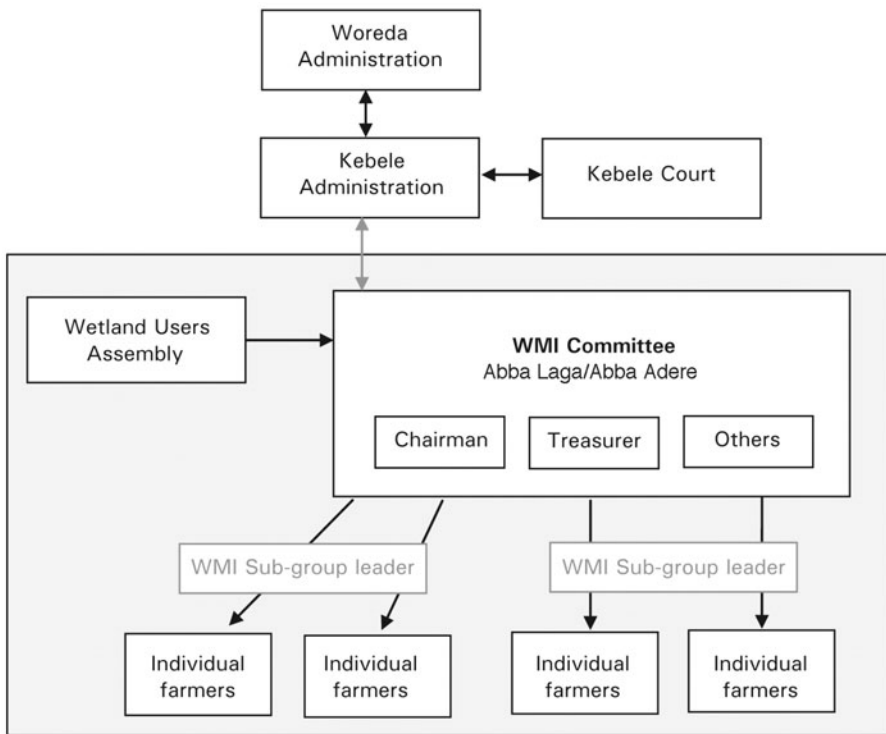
Woreda Administration

Kebele Administration

Kebele Court

Wetland Users Assembly

**WMI Committee**
Abba Laga/Abba Adere

Chairman

Treasurer

Others

WMI Sub-group leader

WMI Sub-group leader

Individual farmers

Individual farmers

Individual farmers

Individual farmers